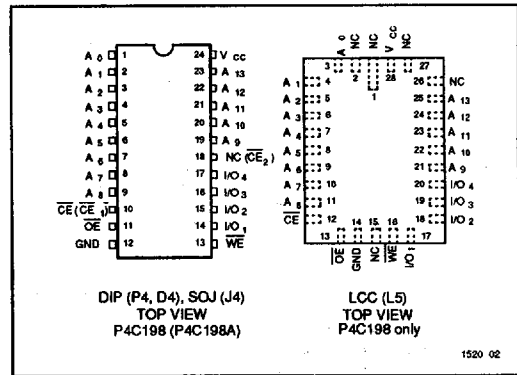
$A_0$ 1 24 $V_{CC}$
$A_1$ 2 23 $A_{13}$
$A_2$ 3 22 $A_{12}$
$A_3$ 4 21 $A_{11}$
$A_4$ 5 20 $A_{10}$
$A_5$ 6 19 $A_9$
$A_6$ 7 18 NC ($\overline{CE}_2$)
$A_7$ 8 17 $I/O_4$
$A_8$ 9 16 $I/O_3$
$\overline{CE}$ ($\overline{CE}_1$) 10 15 $I/O_2$
$\overline{OE}$ 11 14 $I/O_1$
GND 12 13 $\overline{WE}$

$A_0$ NC NC $V_{CC}$ NC
3 2 1 28 27
$A_1$ 4 26 NC
$A_2$ 5 25 $A_{13}$
$A_3$ 6 24 $A_{12}$
$A_4$ 7 23 $A_{11}$
$A_5$ 8 22 $A_{10}$
$A_6$ 9 21 $A_9$
$A_7$ 10 20 $I/O_4$
$A_8$ 11 19 $I/O_3$
$\overline{CE}$ 12 18 $I/O_2$
13 14 15 16 17
$\overline{OE}$ GND NC $\overline{WE}$ $I/O_1$

DIP (P4, D4), SOJ (J4)
TOP VIEW
P4C198 (P4C198A)

LCC (L5)
TOP VIEW
P4C198 only

1520 02